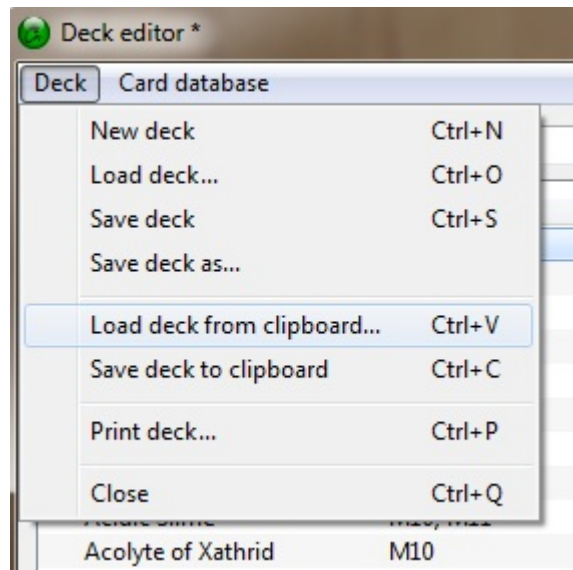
Deck editor *

Deck Card database

New deck Ctrl+N
Load deck... Ctrl+O
Save deck Ctrl+S
Save deck as...

Load deck from clipboard... Ctrl+V
Save deck to clipboard Ctrl+C

Print deck... Ctrl+P

Close Ctrl+Q

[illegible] M10, M11
Acolyte of Xathrid M10